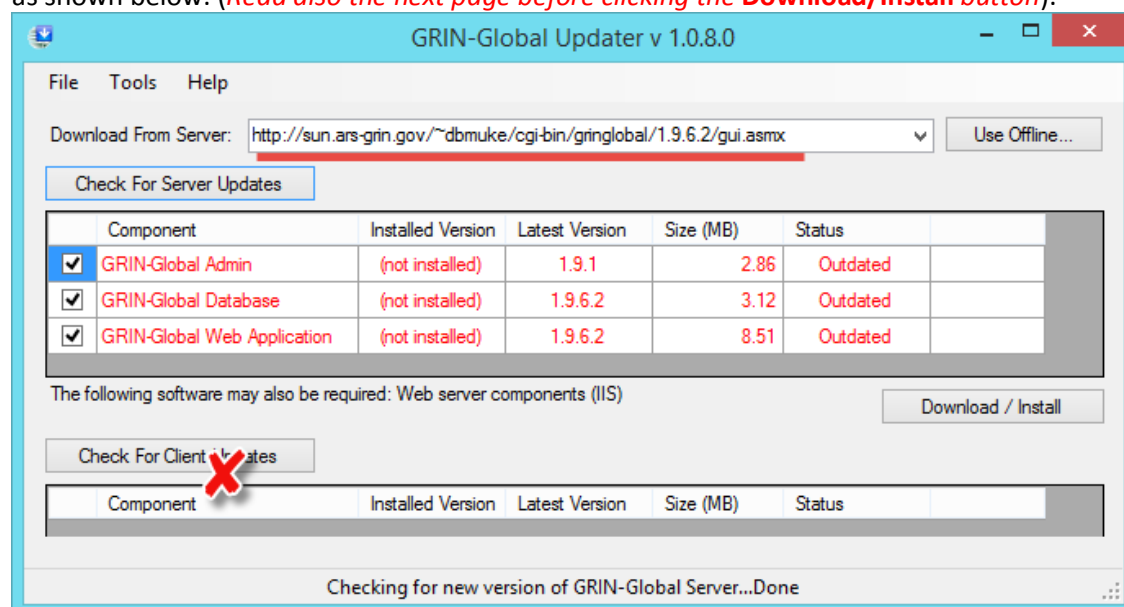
as shown below: ([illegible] the next page before clicking the Download/Install button).

GRIN-Global Updater v 1.0.8.0

File Tools Help

Download From Server: http://sun.ars-grin.gov/~dbmuke/cgi-bin/gringlobal/1.9.6.2/gui.asmx

Use Offline...

Check For Server Updates

| | Component | Installed Version | Latest Version | Size (MB) | Status |
|---|---|---|---|---|---|
| ✓ | GRIN-Global Admin | (not installed) | 1.9.1 | 2.86 | Outdated |
| ✓ | GRIN-Global Database | (not installed) | 1.9.6.2 | 3.12 | Outdated |
| ✓ | GRIN-Global Web Application | (not installed) | 1.9.6.2 | 8.51 | Outdated |

The following software may also be required: Web server components (IIS)

Download / Install

Check For Client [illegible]ates

| | Component | Installed Version | Latest Version | Size (MB) | Status |
|---|---|---|---|---|---|

Checking for new version of GRIN-Global Server...Done